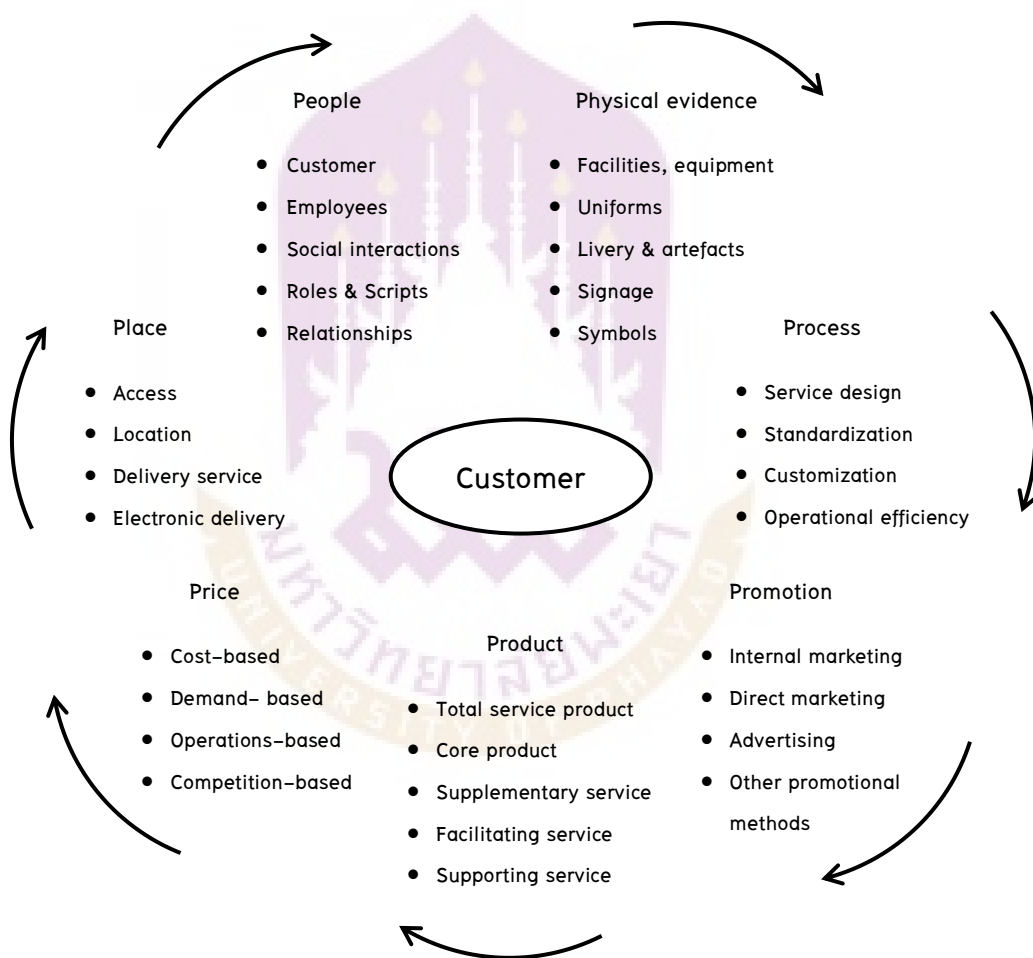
People
- Customer
- Employees
- Social interactions
- Roles & Scripts
- Relationships

Physical evidence
- Facilities, equipment
- Uniforms
- Livery & artefacts
- Signage
- Symbols

Place
- Access
- Location
- Delivery service
- Electronic delivery

Process
- Service design
- Standardization
- Customization
- Operational efficiency

Customer

Price
- Cost–based
- Demand– based
- Operations–based
- Competition–based

Product
- Total service product
- Core product
- Supplementary service
- Facilitating service
- Supporting service

Promotion
- Internal marketing
- Direct marketing
- Advertising
- Other promotional methods

มหาวิทยาลัยพะเยา
UNIVERSITY OF PHAYAO